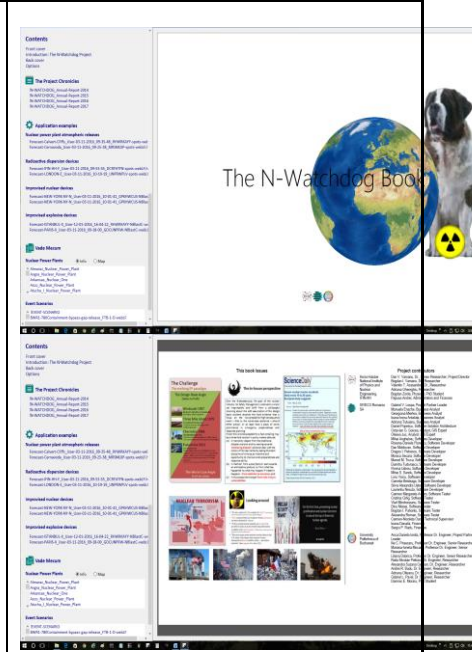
Contents
Front cover
Introduction: The N-Watchdog Project
Back cover
Options

The Project Chronicles
N-WATCHDOG_Annual Report 2014
N-WATCHDOG_Annual Report 2015
N-WATCHDOG_Annual Report 2016
N-WATCHDOG_Annual Report 2017

Application examples
Nuclear power plant atmospheric releases
Radioactive dispersion devices
Improvised nuclear devices
Improvised explosive devices

Vade Mecum
Nuclear Power Plants
Info Map

Event Scenarios

The N-Watchdog Book

Contents
Front cover
Introduction: The N-Watchdog Project
Back cover
Options

The Project Chronicles
N-WATCHDOG_Annual Report 2014
N-WATCHDOG_Annual Report 2015
N-WATCHDOG_Annual Report 2016
N-WATCHDOG_Annual Report 2017

Application examples
Nuclear power plant atmospheric releases
Radioactive dispersion devices
Improvised nuclear devices
Improvised explosive devices

Vade Mecum
Nuclear Power Plants
Info Map

Event Scenarios

This book issues
The Challenge
ScienceDaily
Project contributors
NUCLEAR TERRORISM
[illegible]